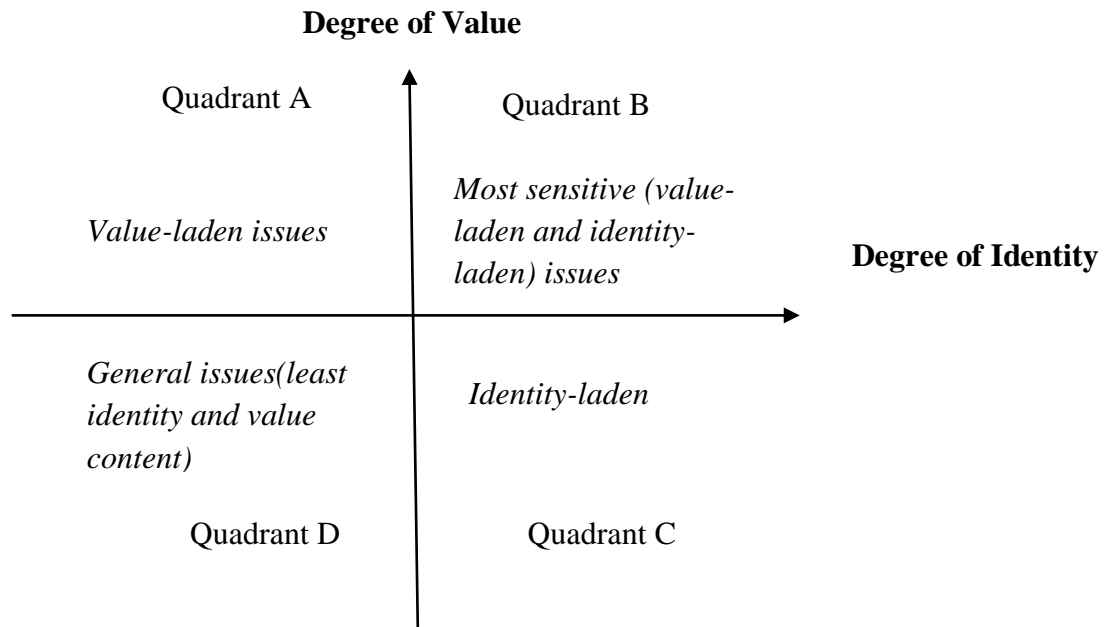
Degree of Value

Quadrant A

Quadrant B

Value-laden issues

Most sensitive (value-laden and identity-laden) issues

Degree of Identity

General issues(least identity and value content)

Identity-laden

Quadrant D

Quadrant C